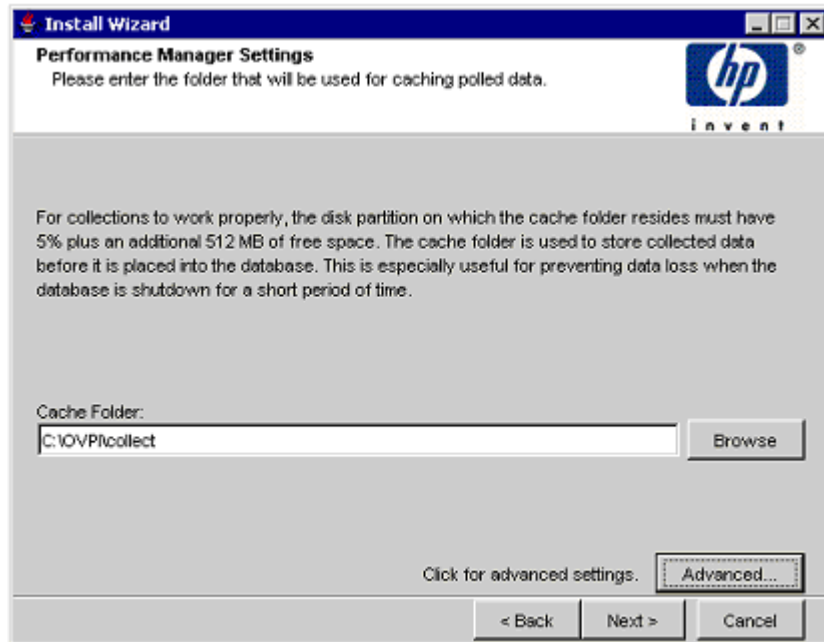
Install Wizard

Performance Manager Settings

Please enter the folder that will be used for caching polled data.

hp
invent

For collections to work properly, the disk partition on which the cache folder resides must have 5% plus an additional 512 MB of free space. The cache folder is used to store collected data before it is placed into the database. This is especially useful for preventing data loss when the database is shutdown for a short period of time.

Cache Folder:

C:\OVPI\collect

Browse

Click for advanced settings.

Advanced...

< Back

Next >

Cancel